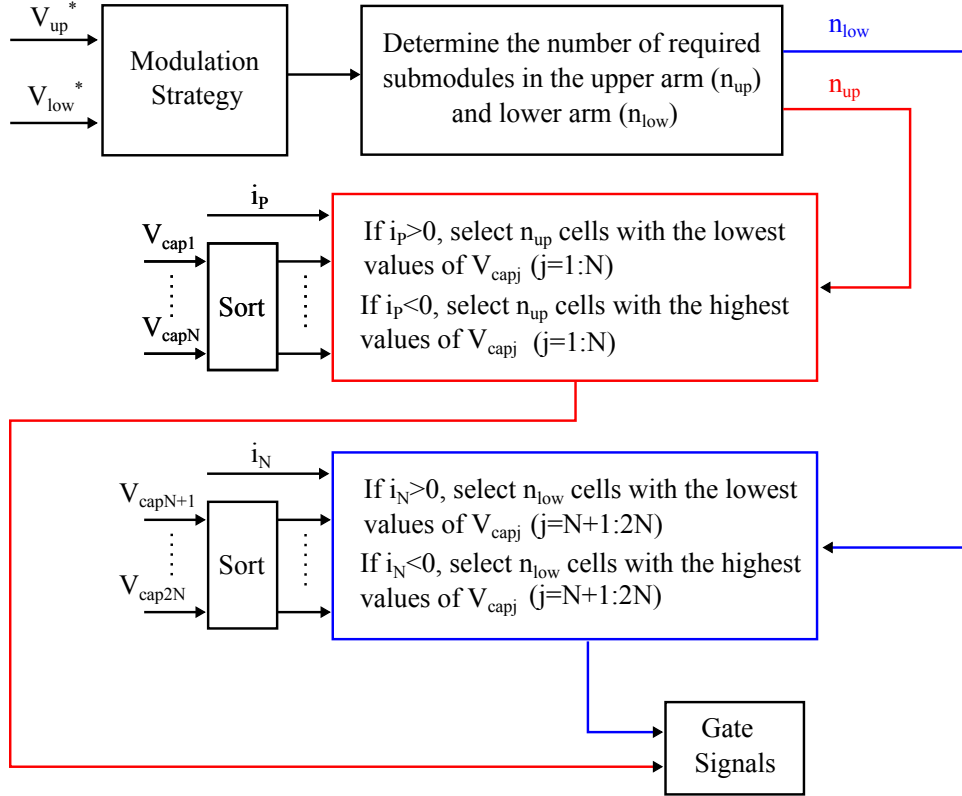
$V_{up}^*$

$V_{low}^*$

Modulation Strategy

Determine the number of required submodules in the upper arm ($n_{up}$) and lower arm ($n_{low}$)

$n_{low}$

$n_{up}$

$i_P$

$V_{cap1}$

$V_{capN}$

Sort

If $i_P$>0, select $n_{up}$ cells with the lowest values of $V_{capj}$ (j=1:N)
If $i_P$<0, select $n_{up}$ cells with the highest values of $V_{capj}$ (j=1:N)

$i_N$

$V_{capN+1}$

$V_{cap2N}$

Sort

If $i_N$>0, select $n_{low}$ cells with the lowest values of $V_{capj}$ (j=N+1:2N)
If $i_N$<0, select $n_{low}$ cells with the highest values of $V_{capj}$ (j=N+1:2N)

Gate Signals